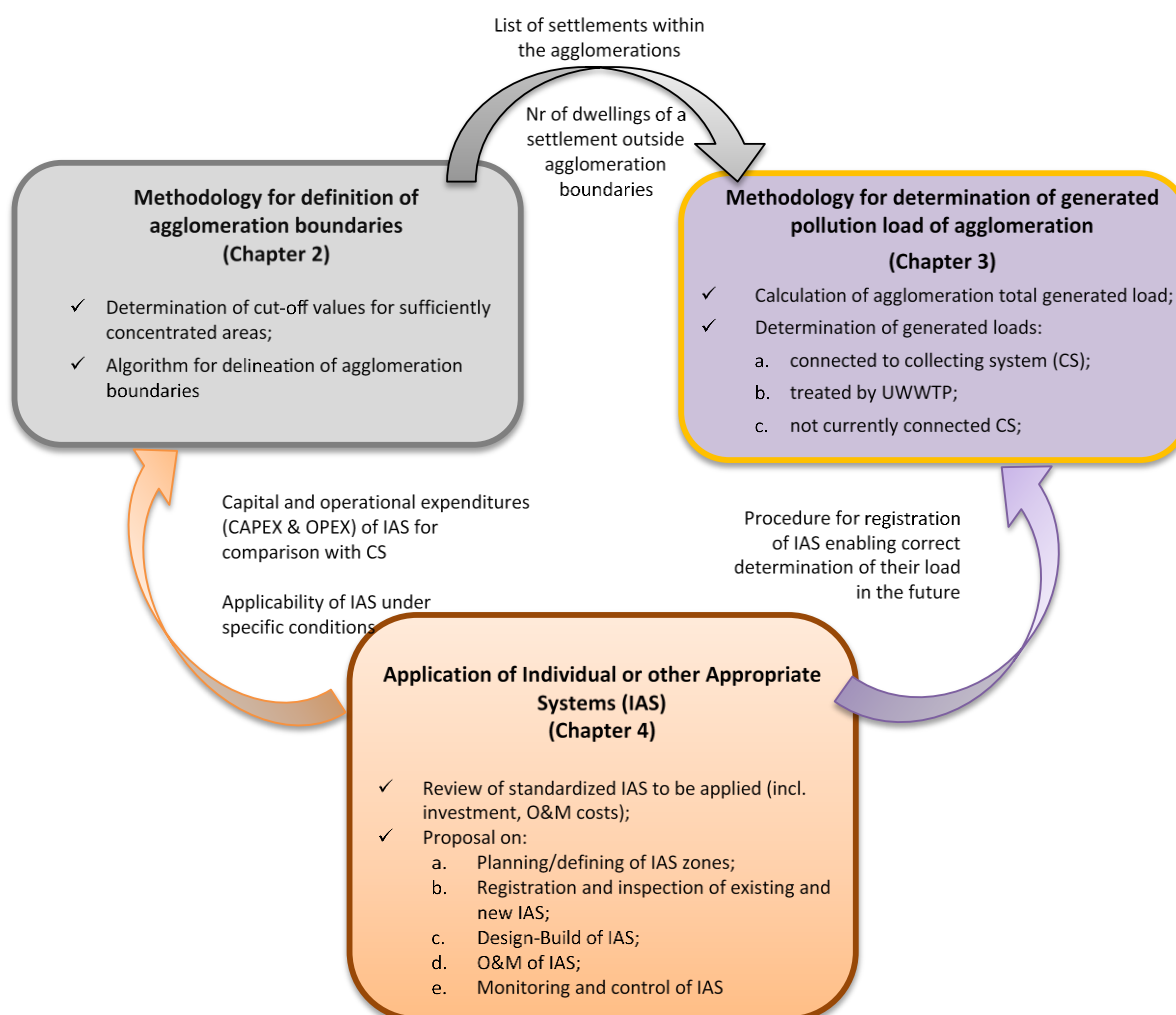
List of settlements within the agglomerations

Nr of dwellings of a settlement outside agglomeration boundaries

Methodology for definition of agglomeration boundaries
(Chapter 2)

✓ Determination of cut-off values for sufficiently concentrated areas;
✓ Algorithm for delineation of agglomeration boundaries

Methodology for determination of generated pollution load of agglomeration
(Chapter 3)

✓ Calculation of agglomeration total generated load;
✓ Determination of generated loads:
a. connected to collecting system (CS);
b. treated by UWWTP;
c. not currently connected CS;

Capital and operational expenditures (CAPEX & OPEX) of IAS for comparison with CS

Applicability of IAS under specific conditions

Procedure for registration of IAS enabling correct determination of their load in the future

Application of Individual or other Appropriate Systems (IAS)
(Chapter 4)

✓ Review of standardized IAS to be applied (incl. investment, O&M costs);
✓ Proposal on:
a. Planning/defining of IAS zones;
b. Registration and inspection of existing and new IAS;
c. Design-Build of IAS;
d. O&M of IAS;
e. Monitoring and control of IAS